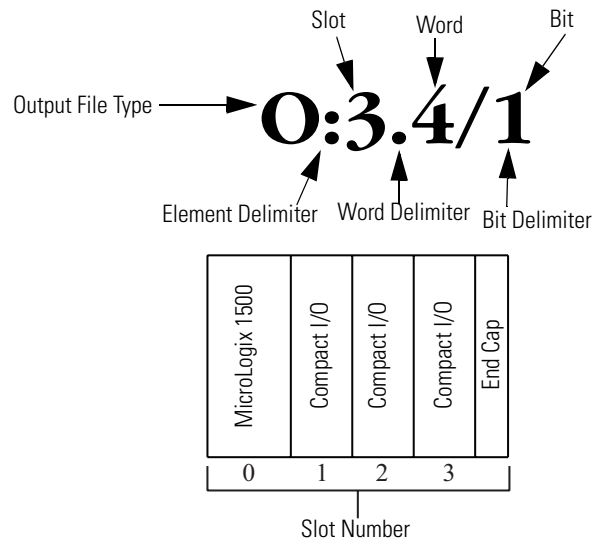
Slot

Word

Bit

Output File Type

O:3.4/1

Element Delimiter

Word Delimiter

Bit Delimiter

| MicroLogix 1500 | Compact I/O | Compact I/O | Compact I/O | End Cap |
|---|---|---|---|---|
| 0 | 1 | 2 | 3 | |

Slot Number